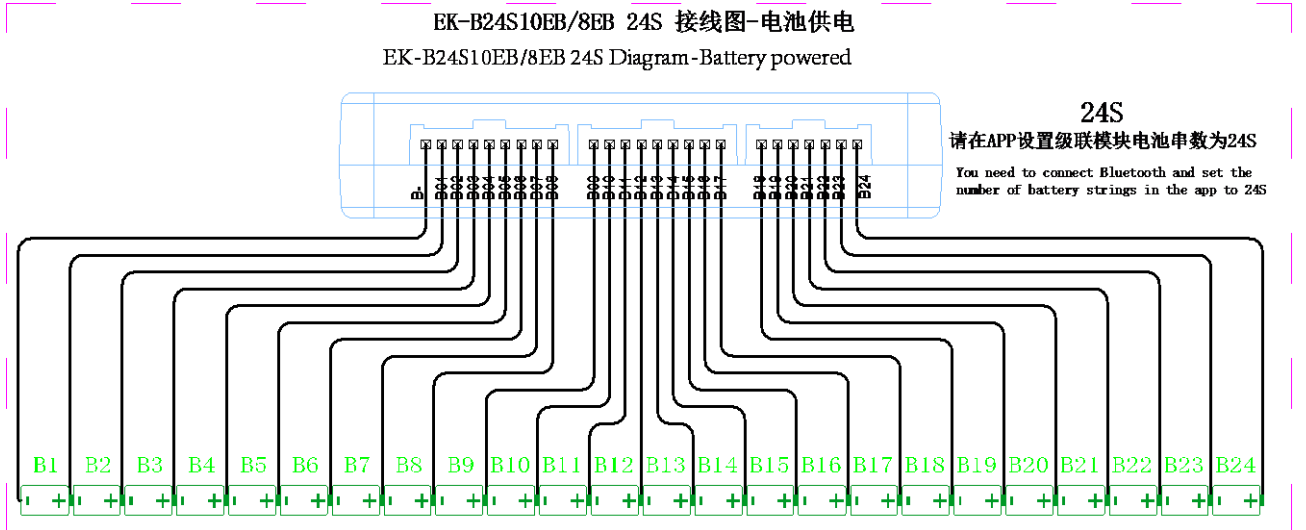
EK-B24S10EB/8EB 24S 接线图-电池供电

EK-B24S10EB/8EB 24S Diagram-Battery powered

24S

请在APP设置级联模块电池串数为24S

You need to connect Bluetooth and set the number of battery strings in the app to 24S

B- B01 B02 B03 B04 B05 B06 B07 B08 B09 B10 B11 B12 B13 B14 B15 B16 B17 B18 B19 B20 B21 B22 B23 B24

B1 B2 B3 B4 B5 B6 B7 B8 B9 B10 B11 B12 B13 B14 B15 B16 B17 B18 B19 B20 B21 B22 B23 B24

- + - + - + - + - + - + - + - + - + - + - + - + - + - + - + - + - + - + - + - + - + - + - + - +